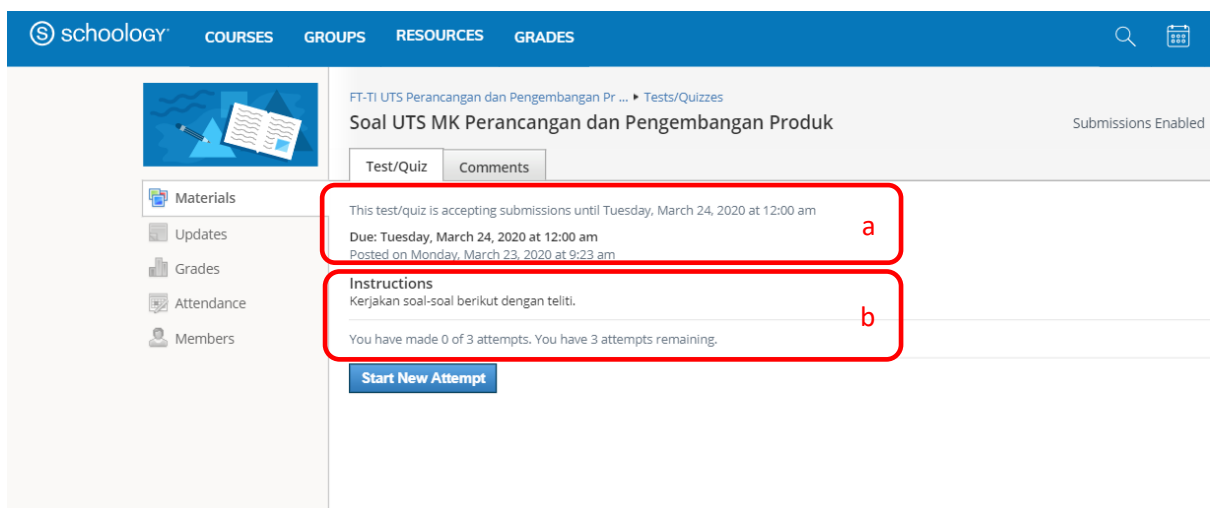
schoology COURSES GROUPS RESOURCES GRADES

FT-TI UTS Perancangan dan Pengembangan Pr ... ▸ Tests/Quizzes

Soal UTS MK Perancangan dan Pengembangan Produk

Submissions Enabled

Test/Quiz Comments

Materials
Updates
Grades
Attendance
Members

This test/quiz is accepting submissions until Tuesday, March 24, 2020 at 12:00 am

Due: Tuesday, March 24, 2020 at 12:00 am
Posted on Monday, March 23, 2020 at 9:23 am

a

Instructions
Kerjakan soal-soal berikut dengan teliti.

You have made 0 of 3 attempts. You have 3 attempts remaining.

b

Start New Attempt